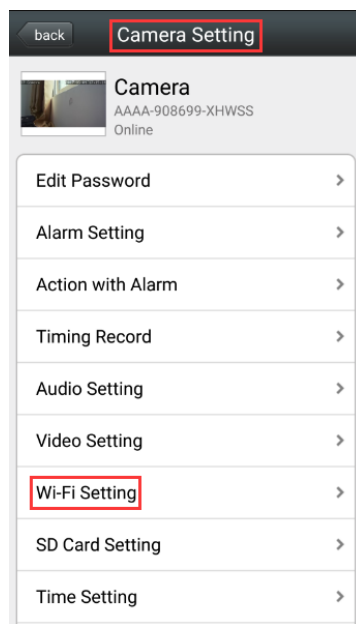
back
Camera Setting

Camera
AAAA-908699-XHWSS
Online

Edit Password >
Alarm Setting >
Action with Alarm >
Timing Record >
Audio Setting >
Video Setting >
Wi-Fi Setting >
SD Card Setting >
Time Setting >